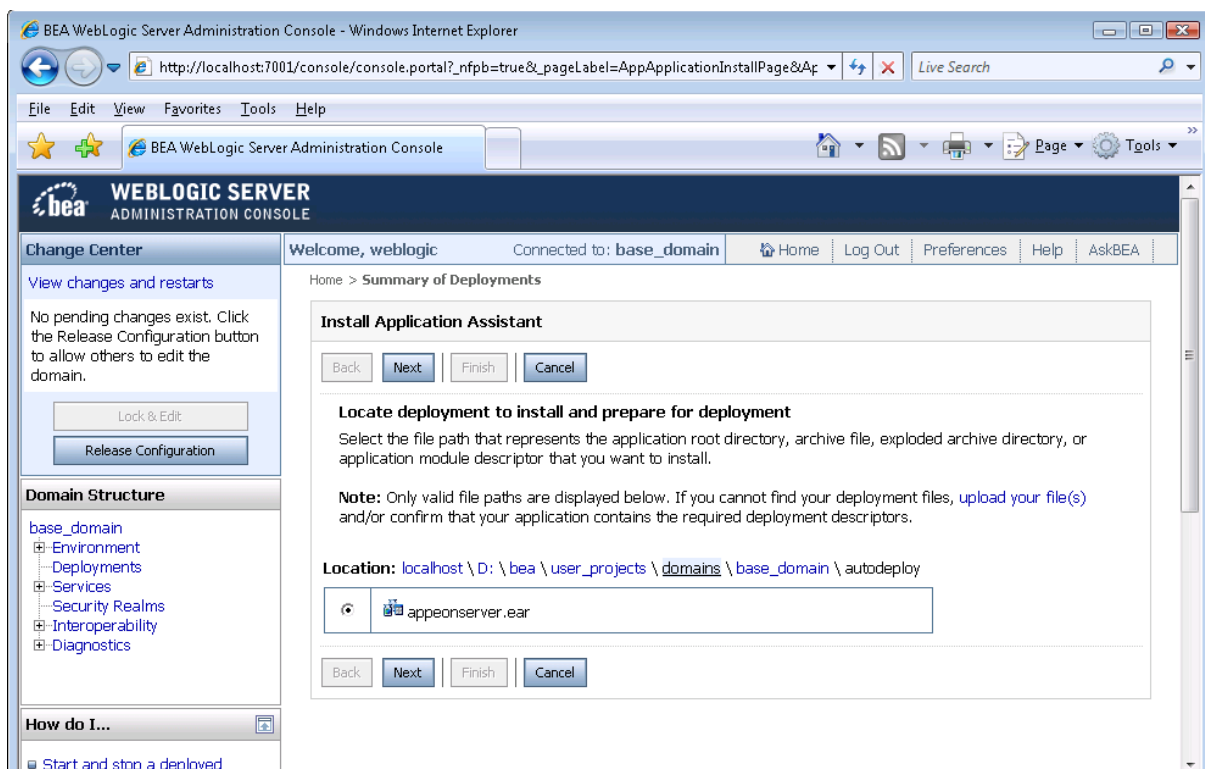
BEA WebLogic Server Administration Console - Windows Internet Explorer

http://localhost:7001/console/console.portal?_nfpb=true&_pageLabel=AppApplicationInstallPage&Ap

Live Search

File Edit View Favorites Tools Help

BEA WebLogic Server Administration Console

Page ▾ Tools ▾

bea WEBLOGIC SERVER ADMINISTRATION CONSOLE

Change Center

View changes and restarts

No pending changes exist. Click the Release Configuration button to allow others to edit the domain.

Lock & Edit

Release Configuration

Domain Structure

base_domain
Environment
Deployments
Services
Security Realms
Interoperability
Diagnostics

How do I...

Start and stop a deployed

Welcome, weblogic Connected to: base_domain Home Log Out Preferences Help AskBEA

Home > Summary of Deployments

Install Application Assistant

Back Next Finish Cancel

Locate deployment to install and prepare for deployment

Select the file path that represents the application root directory, archive file, exploded archive directory, or application module descriptor that you want to install.

Note: Only valid file paths are displayed below. If you cannot find your deployment files, upload your file(s) and/or confirm that your application contains the required deployment descriptors.

Location: localhost \ D: \ bea \ user_projects \ domains \ base_domain \ autodeploy

appeonserver.ear

Back Next Finish Cancel